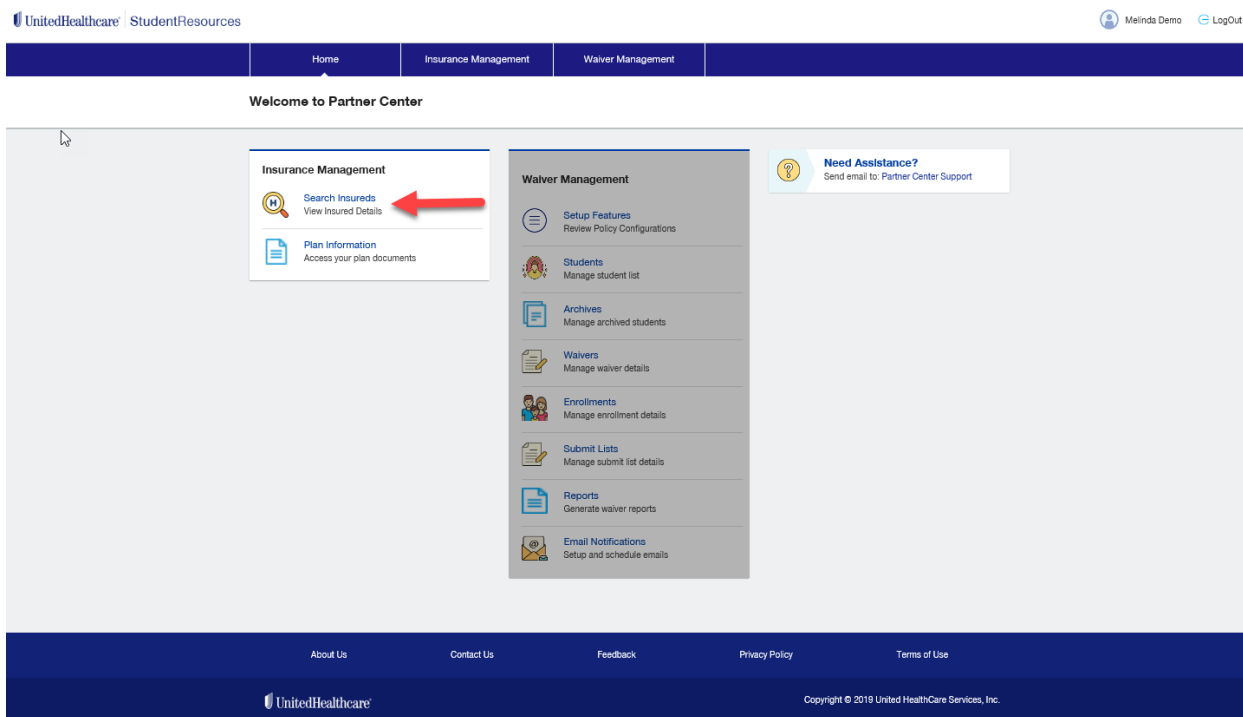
UnitedHealthcare | StudentResources

Melinda Demo LogOut

Home
Insurance Management
Waiver Management

Welcome to Partner Center

Insurance Management

Search Insureds
View Insured Details

Plan Information
Access your plan documents

Waiver Management

Setup Features
Review Policy Configurations

Students
Manage student list

Archives
Manage archived students

Waivers
Manage waiver details

Enrollments
Manage enrollment details

Submit Lists
Manage submit list details

Reports
Generate waiver reports

Email Notifications
Setup and schedule emails

Need Assistance?
Send email to: Partner Center Support

About Us
Contact Us
Feedback
Privacy Policy
Terms of Use

UnitedHealthcare

Copyright © 2019 United HealthCare Services, Inc.